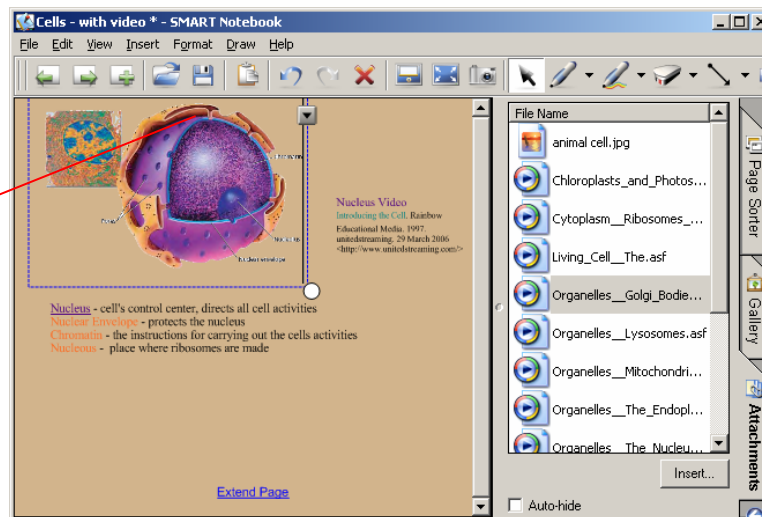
Cells - with video * - SMART Notebook

File Edit View Insert Format Draw Help

Nucleus Video
Introducing the Cell. Rainbow Educational Media. 1997. unitedstreaming. 29 March 2006 <http://www.unitedstreaming.com/>

Nucleus - cell's control center, directs all cell activities
Nuclear Envelope - protects the nucleus
Chromatin - the instructions for carrying out the cells activities
Nucleous - place where ribosomes are made

Extend Page

File Name
animal cell.jpg
Chloroplasts_and_Photos...
Cytoplasm__Ribosomes_...
Living_Cell__The.asf
Organelles__Golgi_Bodie...
Organelles__Lysosomes.asf
Organelles__Mitochondri...
Organelles__The_Endopl...
Organelles__The_Nucleu...

Insert...

Auto-hide

Page Sorter
Gallery
Attachments